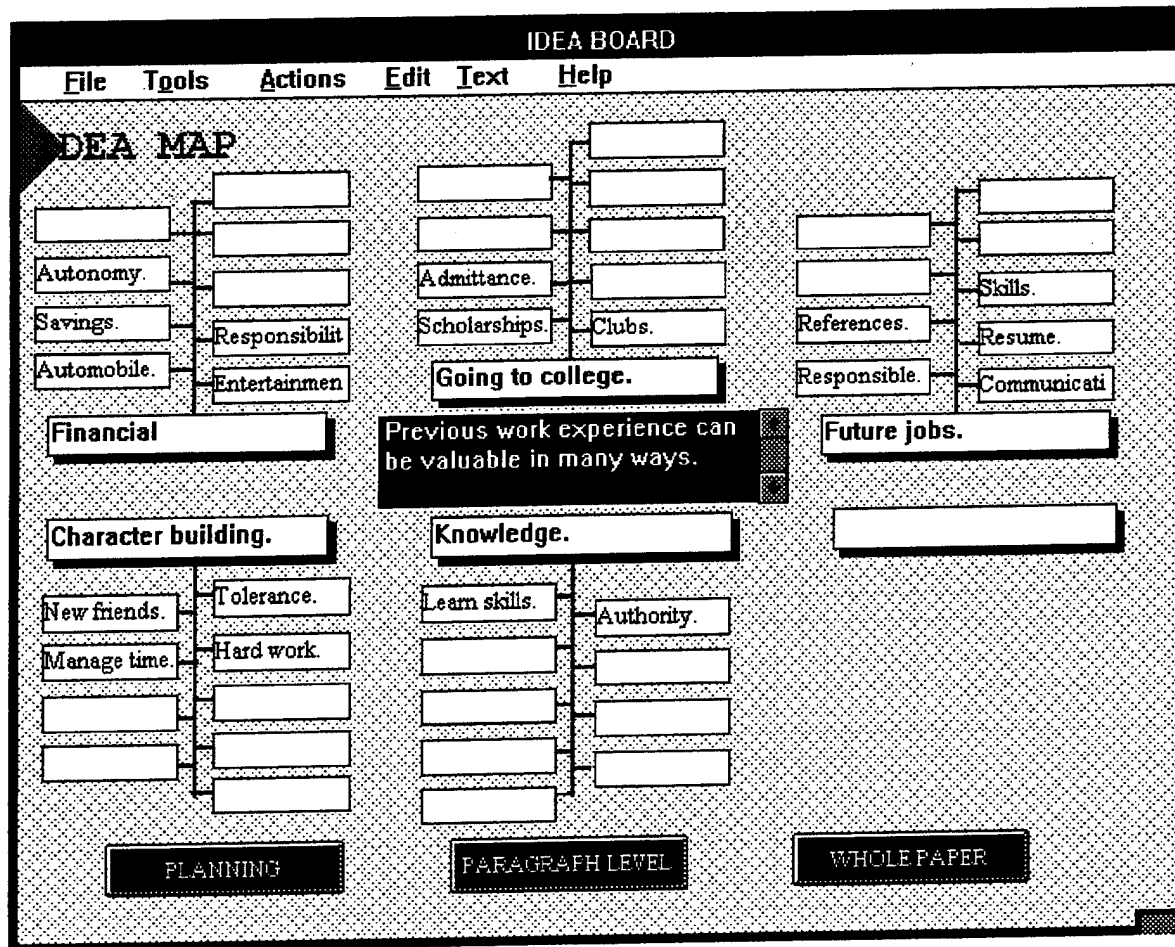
IDEA BOARD

File Tools Actions Edit Text Help

IDEA MAP

Autonomy.
Savings.
Automobile.
Responsibilit
Entertainmen
Financial

Admittance.
Scholarships.
Clubs.
Going to college.

References.
Responsible.
Skills.
Resume.
Communicati
Future jobs.

Previous work experience can be valuable in many ways.

Character building.
New friends.
Manage time.
Tolerance.
Hard work.

Knowledge.
Learn skills.
Authority.

PLANNING

PARAGRAPH LEVEL

WHOLE PAPER